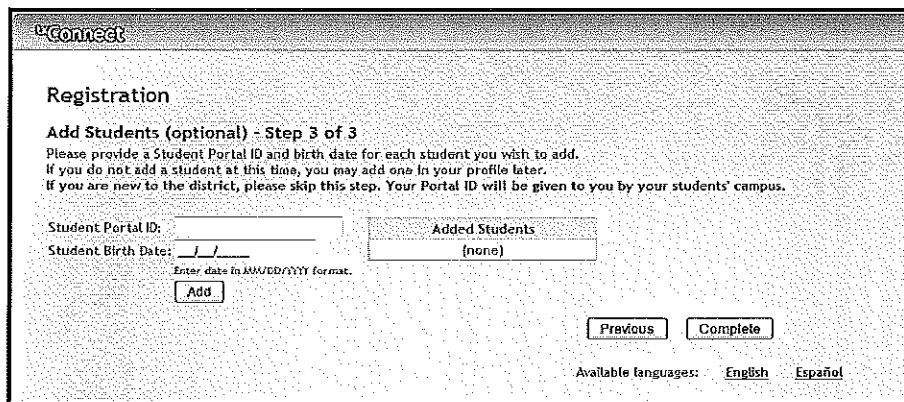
uConnect

Registration

Add Students (optional) - Step 3 of 3

Please provide a Student Portal ID and birth date for each student you wish to add.
If you do not add a student at this time, you may add one in your profile later.
If you are new to the district, please skip this step. Your Portal ID will be given to you by your students' campus.

Student Portal ID:

Student Birth Date: __/__/____

Enter date in MM/DD/YYYY format.

Add

| Added Students |
|---|
| (none) |

Previous Complete

Available languages: English Español